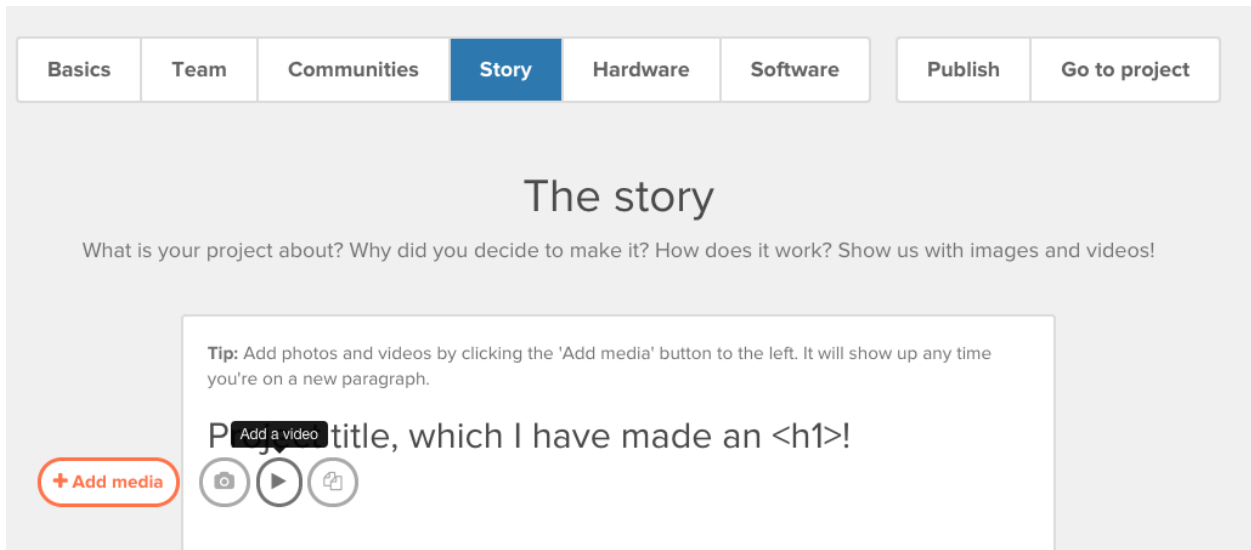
Basics Team Communities Story Hardware Software Publish Go to project

The story

What is your project about? Why did you decide to make it? How does it work? Show us with images and videos!

**Tip:** Add photos and videos by clicking the 'Add media' button to the left. It will show up any time you're on a new paragraph.

P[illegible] Add a video title, which I have made an <h1>!

+ Add media